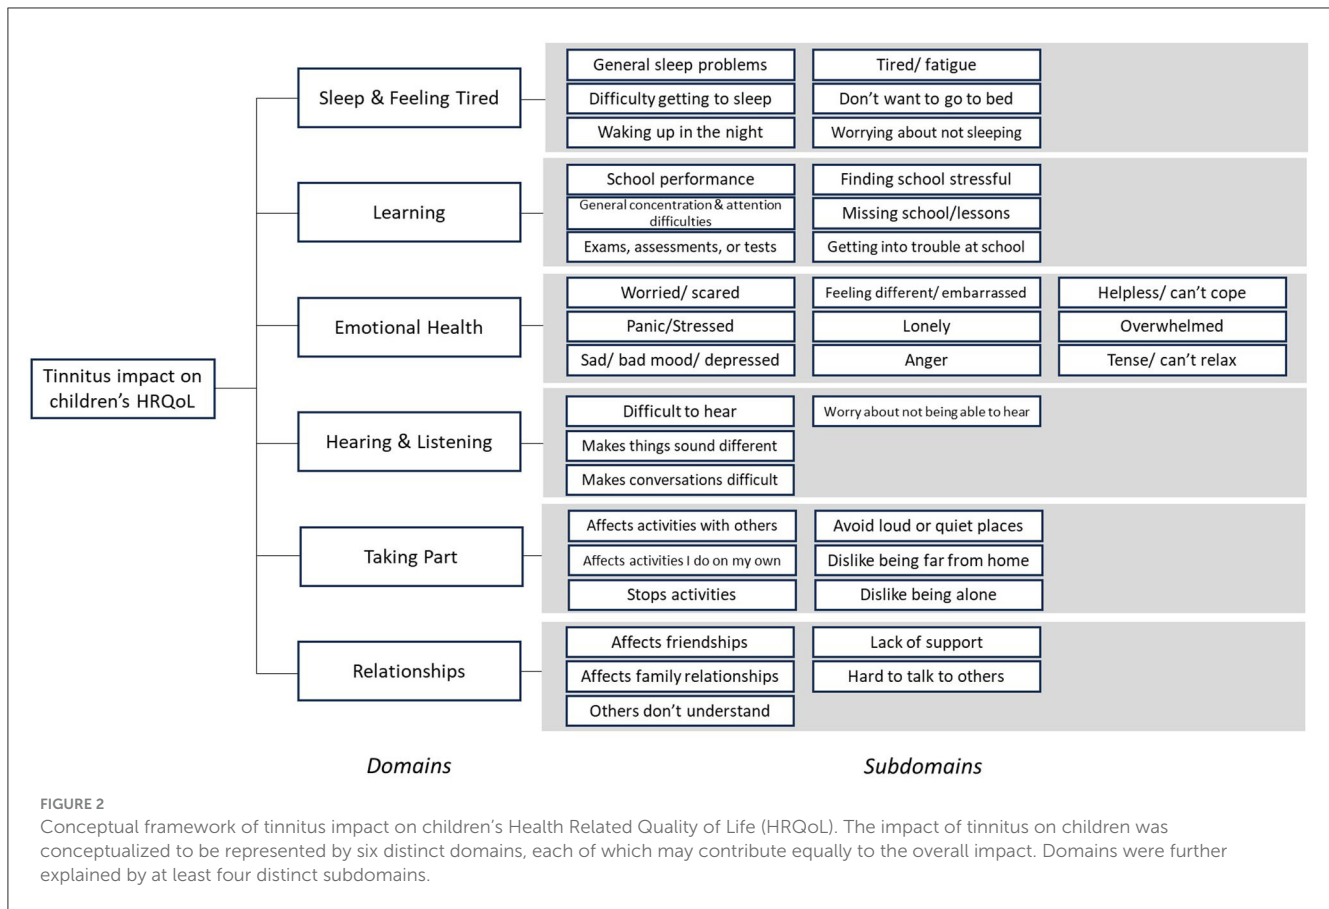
Tinnitus impact on children's HRQoL

Sleep & Feeling Tired

General sleep problems
Difficulty getting to sleep
Waking up in the night
Tired/ fatigue
Don't want to go to bed
Worrying about not sleeping

Learning

School performance
General concentration & attention difficulties
Exams, assessments, or tests
Finding school stressful
Missing school/lessons
Getting into trouble at school

Emotional Health

Worried/ scared
Panic/Stressed
Sad/ bad mood/ depressed
Feeling different/ embarrassed
Lonely
Anger
Helpless/ can't cope
Overwhelmed
Tense/ can't relax

Hearing & Listening

Difficult to hear
Makes things sound different
Makes conversations difficult
Worry about not being able to hear

Taking Part

Affects activities with others
Affects activities I do on my own
Stops activities
Avoid loud or quiet places
Dislike being far from home
Dislike being alone

Relationships

Affects friendships
Affects family relationships
Others don't understand
Lack of support
Hard to talk to others

Domains

Subdomains

FIGURE 2
Conceptual framework of tinnitus impact on children's Health Related Quality of Life (HRQoL). The impact of tinnitus on children was conceptualized to be represented by six distinct domains, each of which may contribute equally to the overall impact. Domains were further explained by at least four distinct subdomains.